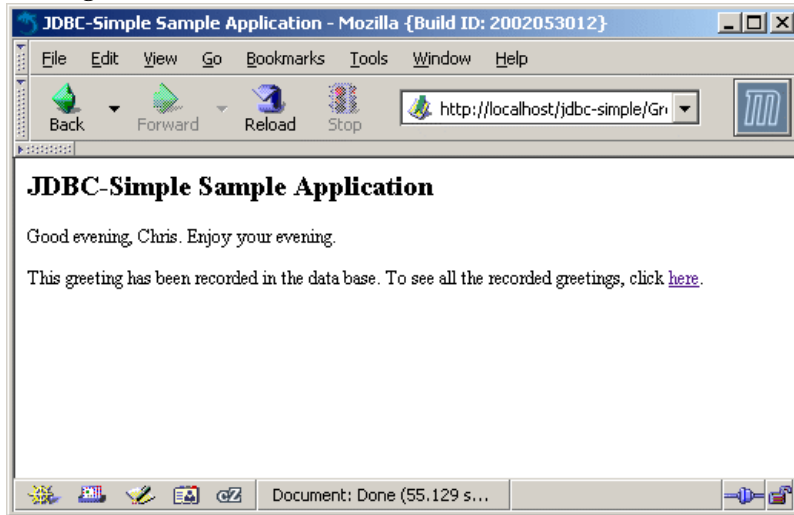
JDBC-Simple Sample Application - Mozilla {Build ID: 2002053012}

File Edit View Go Bookmarks Tools Window Help

Back Forward Reload Stop

http://localhost/jdbc-simple/Gr

JDBC-Simple Sample Application

Good evening, Chris. Enjoy your evening.

This greeting has been recorded in the data base. To see all the recorded greetings, click here.

Document: Done (55.129 s...